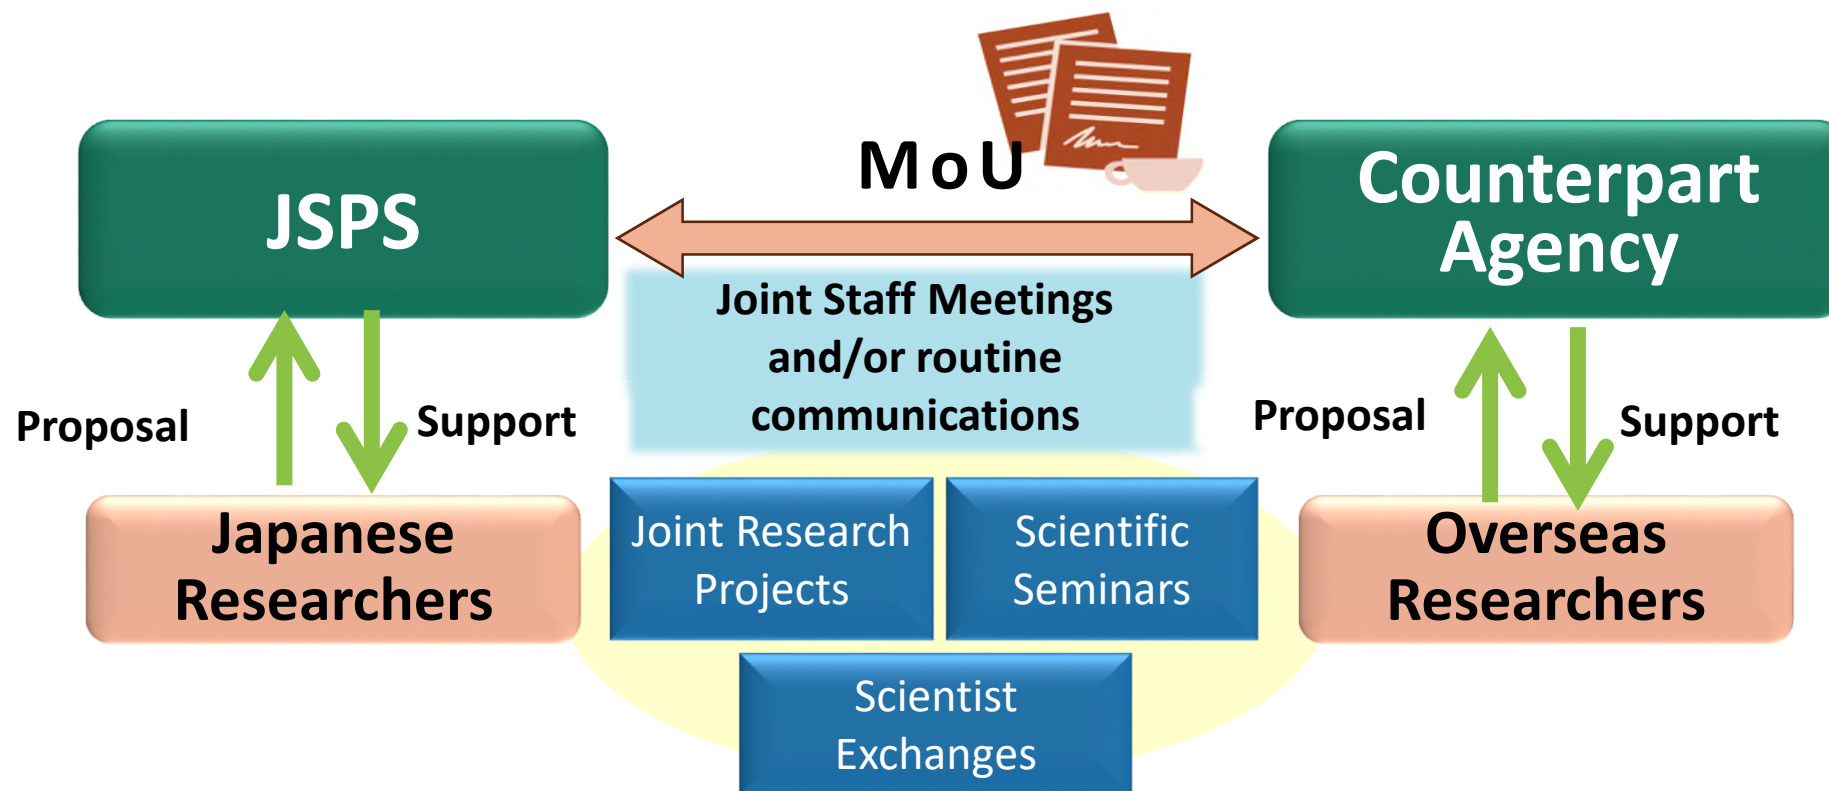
MoU

JSPS

Counterpart Agency

Joint Staff Meetings and/or routine communications

Proposal

Support

Proposal

Support

Japanese Researchers

Joint Research Projects

Scientific Seminars

Overseas Researchers

Scientist Exchanges